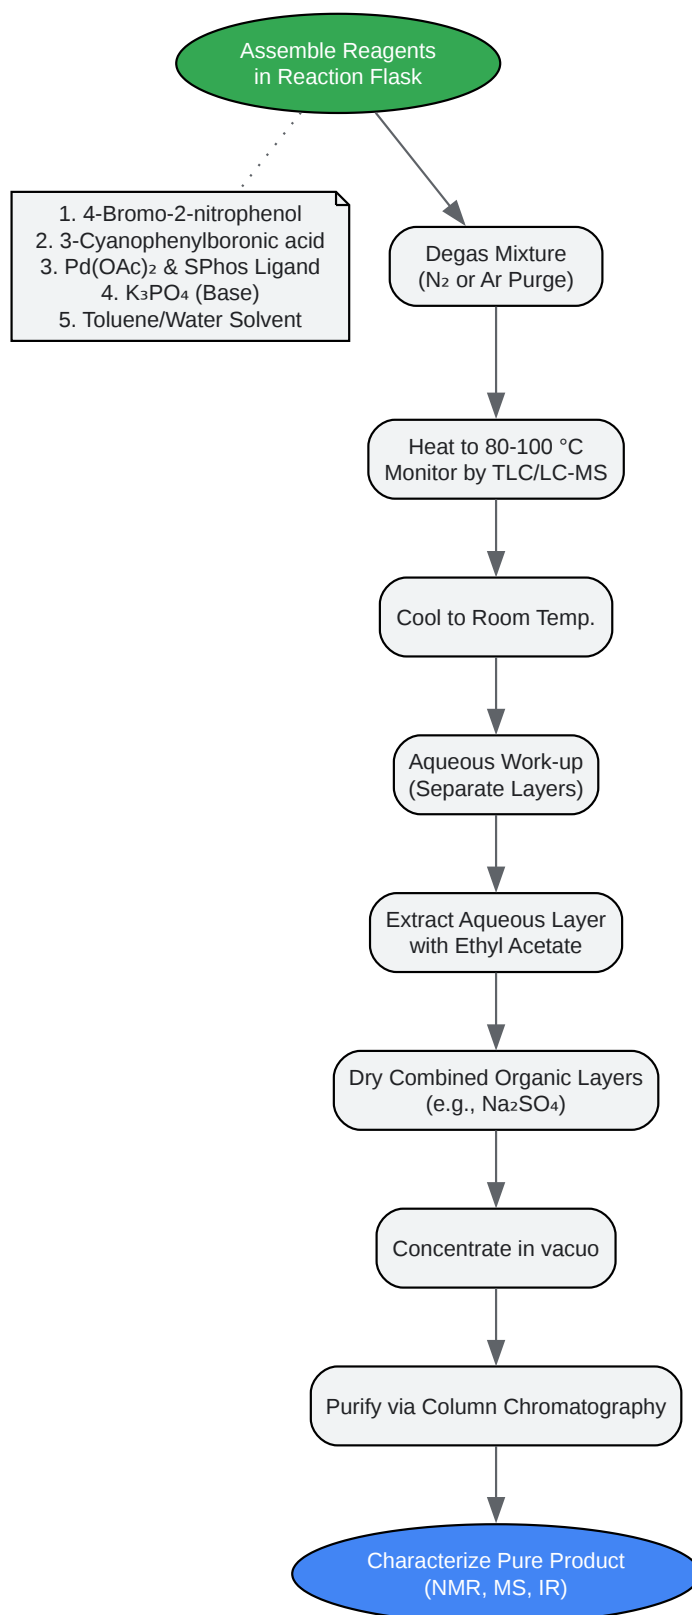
Assemble Reagents
in Reaction Flask

1. 4-Bromo-2-nitrophenol
2. 3-Cyanophenylboronic acid
3. $Pd(OAc)_2$ & SPhos Ligand
4. $K_3PO_4$ (Base)
5. Toluene/Water Solvent

Degas Mixture
($N_2$ or Ar Purge)

Heat to 80-100 °C
Monitor by TLC/LC-MS

Cool to Room Temp.

Aqueous Work-up
(Separate Layers)

Extract Aqueous Layer
with Ethyl Acetate

Dry Combined Organic Layers
(e.g., $Na_2SO_4$)

Concentrate in vacuo

Purify via Column Chromatography

Characterize Pure Product
(NMR, MS, IR)